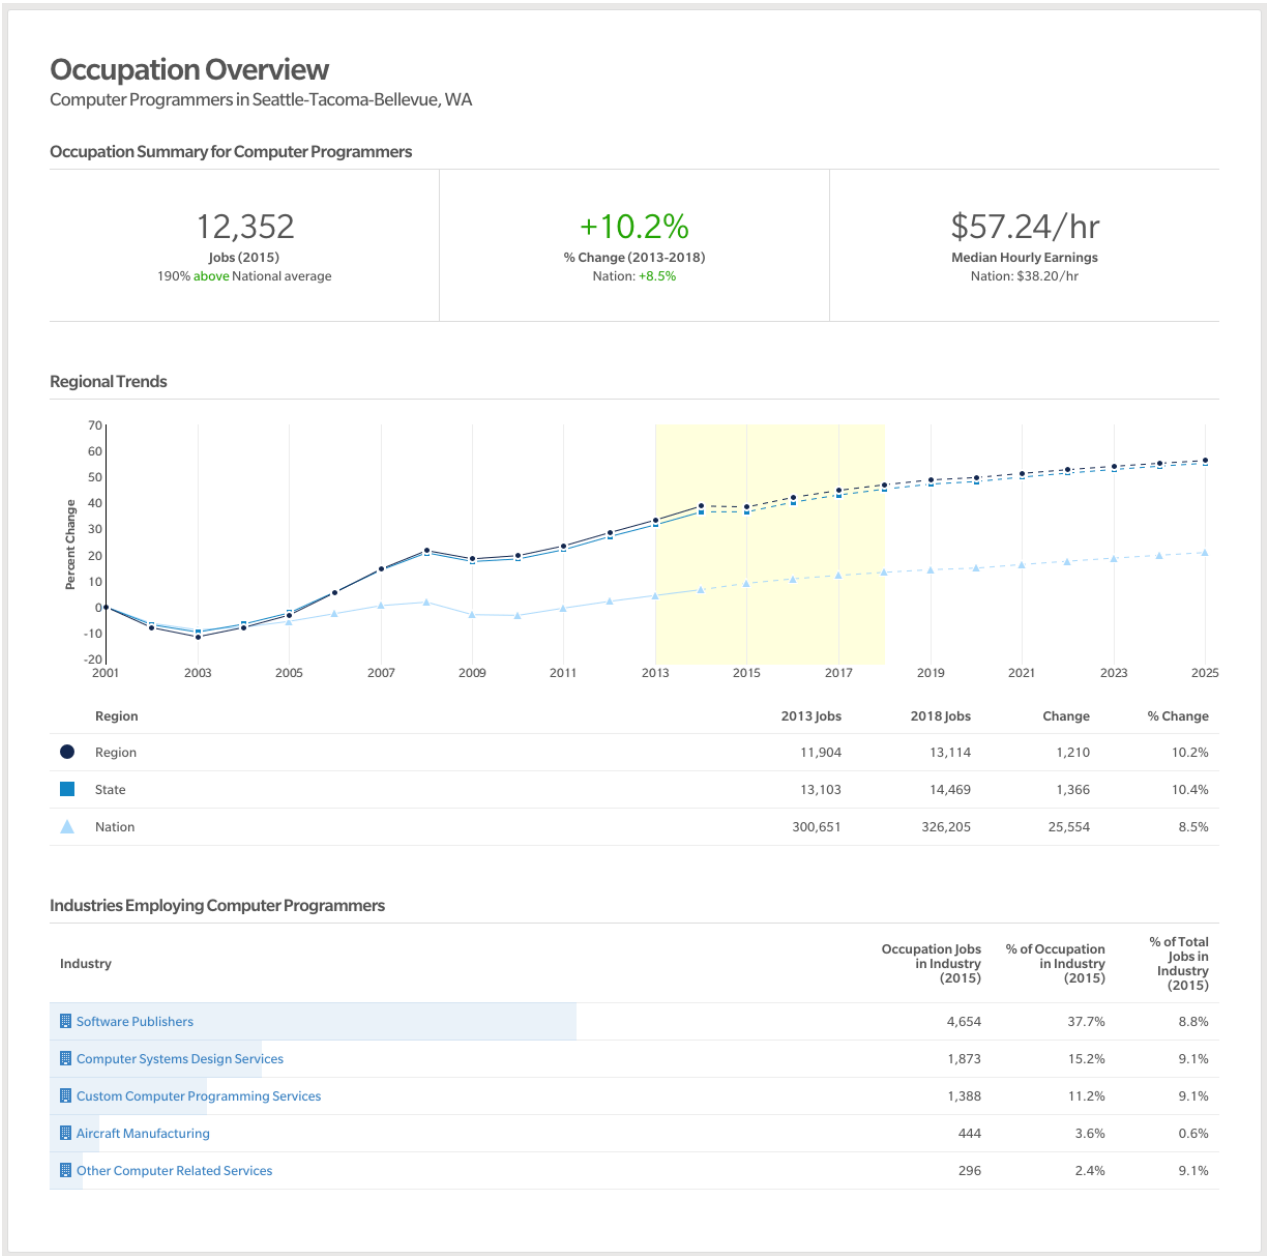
Occupation Overview
Computer Programmers in Seattle-Tacoma-Bellevue, WA

Occupation Summary for Computer Programmers

12,352
Jobs (2015)
190% above National average

+10.2%
% Change (2013-2018)
Nation: +8.5%

$57.24/hr
Median Hourly Earnings
Nation: $38.20/hr

Regional Trends

Percent Change
70
60
50
40
30
20
10
0
-10
-20
2001 2003 2005 2007 2009 2011 2013 2015 2017 2019 2021 2023 2025

| | Region | 2013 Jobs | 2018 Jobs | Change | % Change |
|---|---|---|---|---|---|
| ● | Region | 11,904 | 13,114 | 1,210 | 10.2% |
| ■ | State | 13,103 | 14,469 | 1,366 | 10.4% |
| ▲ | Nation | 300,651 | 326,205 | 25,554 | 8.5% |

Industries Employing Computer Programmers

| Industry | Occupation Jobs in Industry (2015) | % of Occupation in Industry (2015) | % of Total Jobs in Industry (2015) |
|---|---|---|---|
| Software Publishers | 4,654 | 37.7% | 8.8% |
| Computer Systems Design Services | 1,873 | 15.2% | 9.1% |
| Custom Computer Programming Services | 1,388 | 11.2% | 9.1% |
| Aircraft Manufacturing | 444 | 3.6% | 0.6% |
| Other Computer Related Services | 296 | 2.4% | 9.1% |